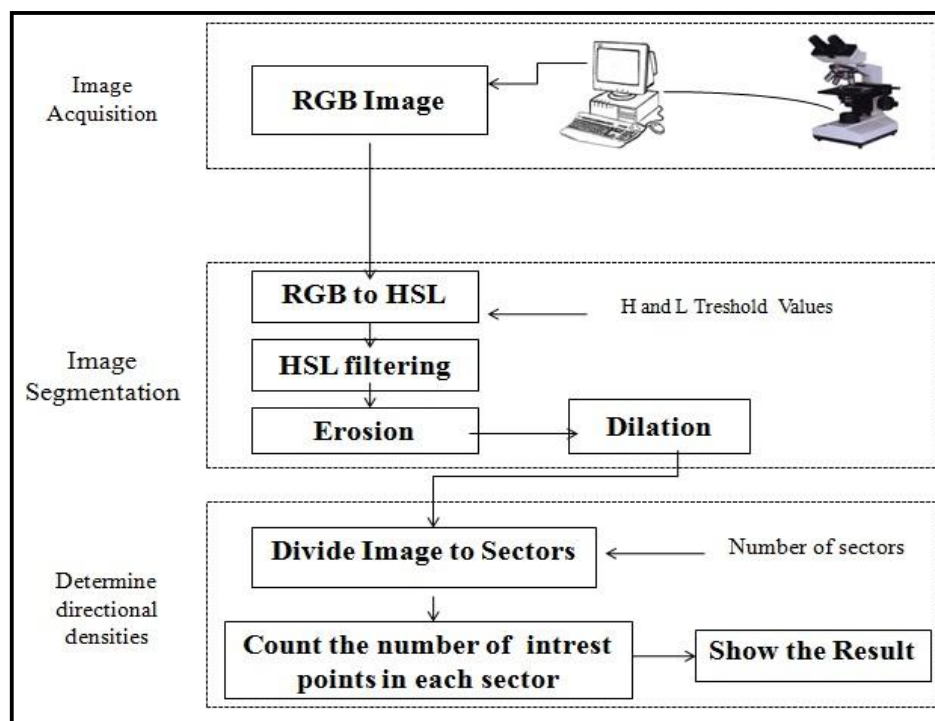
Image Acquisition

RGB Image

RGB to HSL

H and L Treshold Values

Image Segmentation

HSL filtering

Erosion

Dilation

Divide Image to Sectors

Number of sectors

Determine directional densities

Count the number of intrest points in each sector

Show the Result